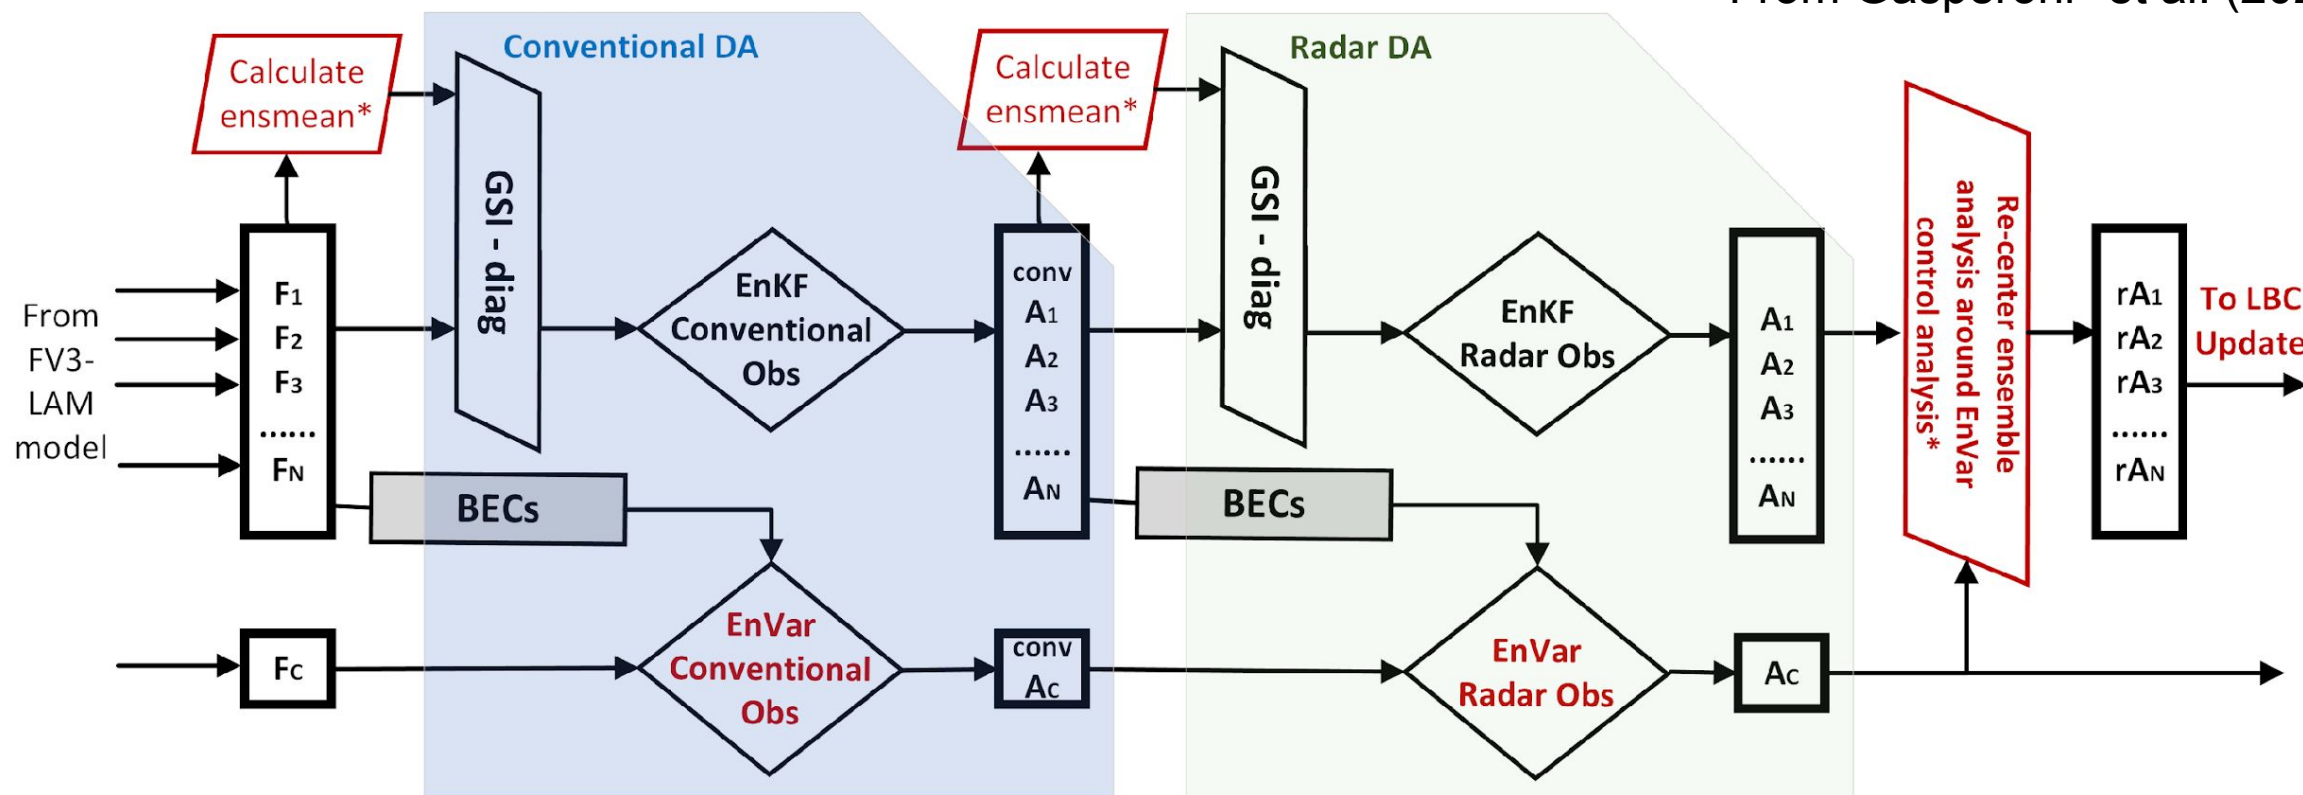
From Gasperoni et al. (20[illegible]

Conventional DA

Radar DA

Calculate ensmean*

Calculate ensmean*

From FV3-LAM model

$F_1$
$F_2$
$F_3$
......
$F_N$

GSI - diag

EnKF Conventional Obs

conv
$A_1$
$A_2$
$A_3$
......
$A_N$

GSI - diag

EnKF Radar Obs

$A_1$
$A_2$
$A_3$
......
$A_N$

Re-center ensemble analysis around EnVar control analysis*

$rA_1$
$rA_2$
$rA_3$
......
$rA_N$

To LBC Update

BECs

BECs

$F_C$

EnVar Conventional Obs

conv
$A_C$

EnVar Radar Obs

$A_C$